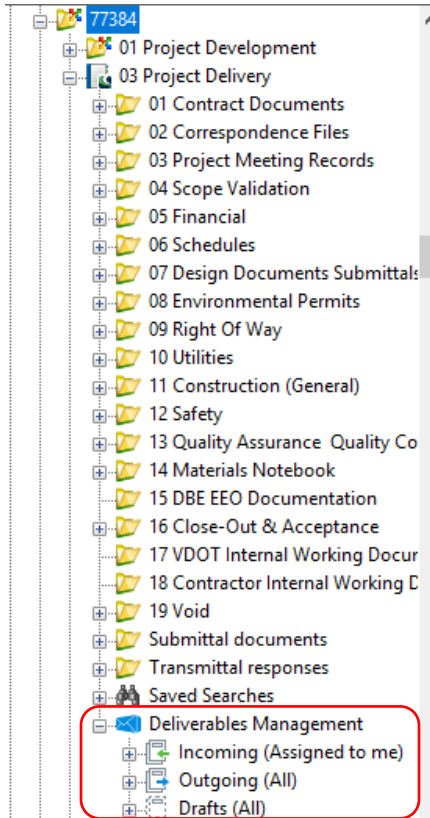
77384
01 Project Development
03 Project Delivery
01 Contract Documents
02 Correspondence Files
03 Project Meeting Records
04 Scope Validation
05 Financial
06 Schedules
07 Design Documents Submittals
08 Environmental Permits
09 Right Of Way
10 Utilities
11 Construction (General)
12 Safety
13 Quality Assurance Quality Co
14 Materials Notebook
15 DBE EEO Documentation
16 Close-Out & Acceptance
17 VDOT Internal Working Docu
18 Contractor Internal Working D
19 Void
Submittal documents
Transmittal responses
Saved Searches
Deliverables Management
Incoming (Assigned to me)
Outgoing (All)
Drafts (All)